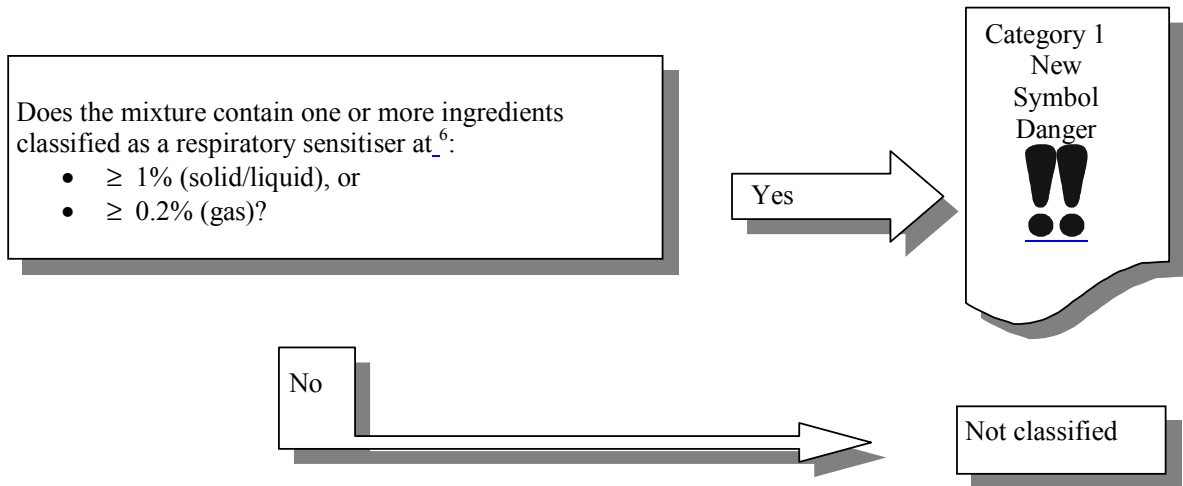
Does the mixture contain one or more ingredients classified as a respiratory sensitiser at $^6$:

- $\geq$ 1% (solid/liquid), or
- $\geq$ 0.2% (gas)?

Yes

Category 1
New
Symbol
Danger

No

Not classified